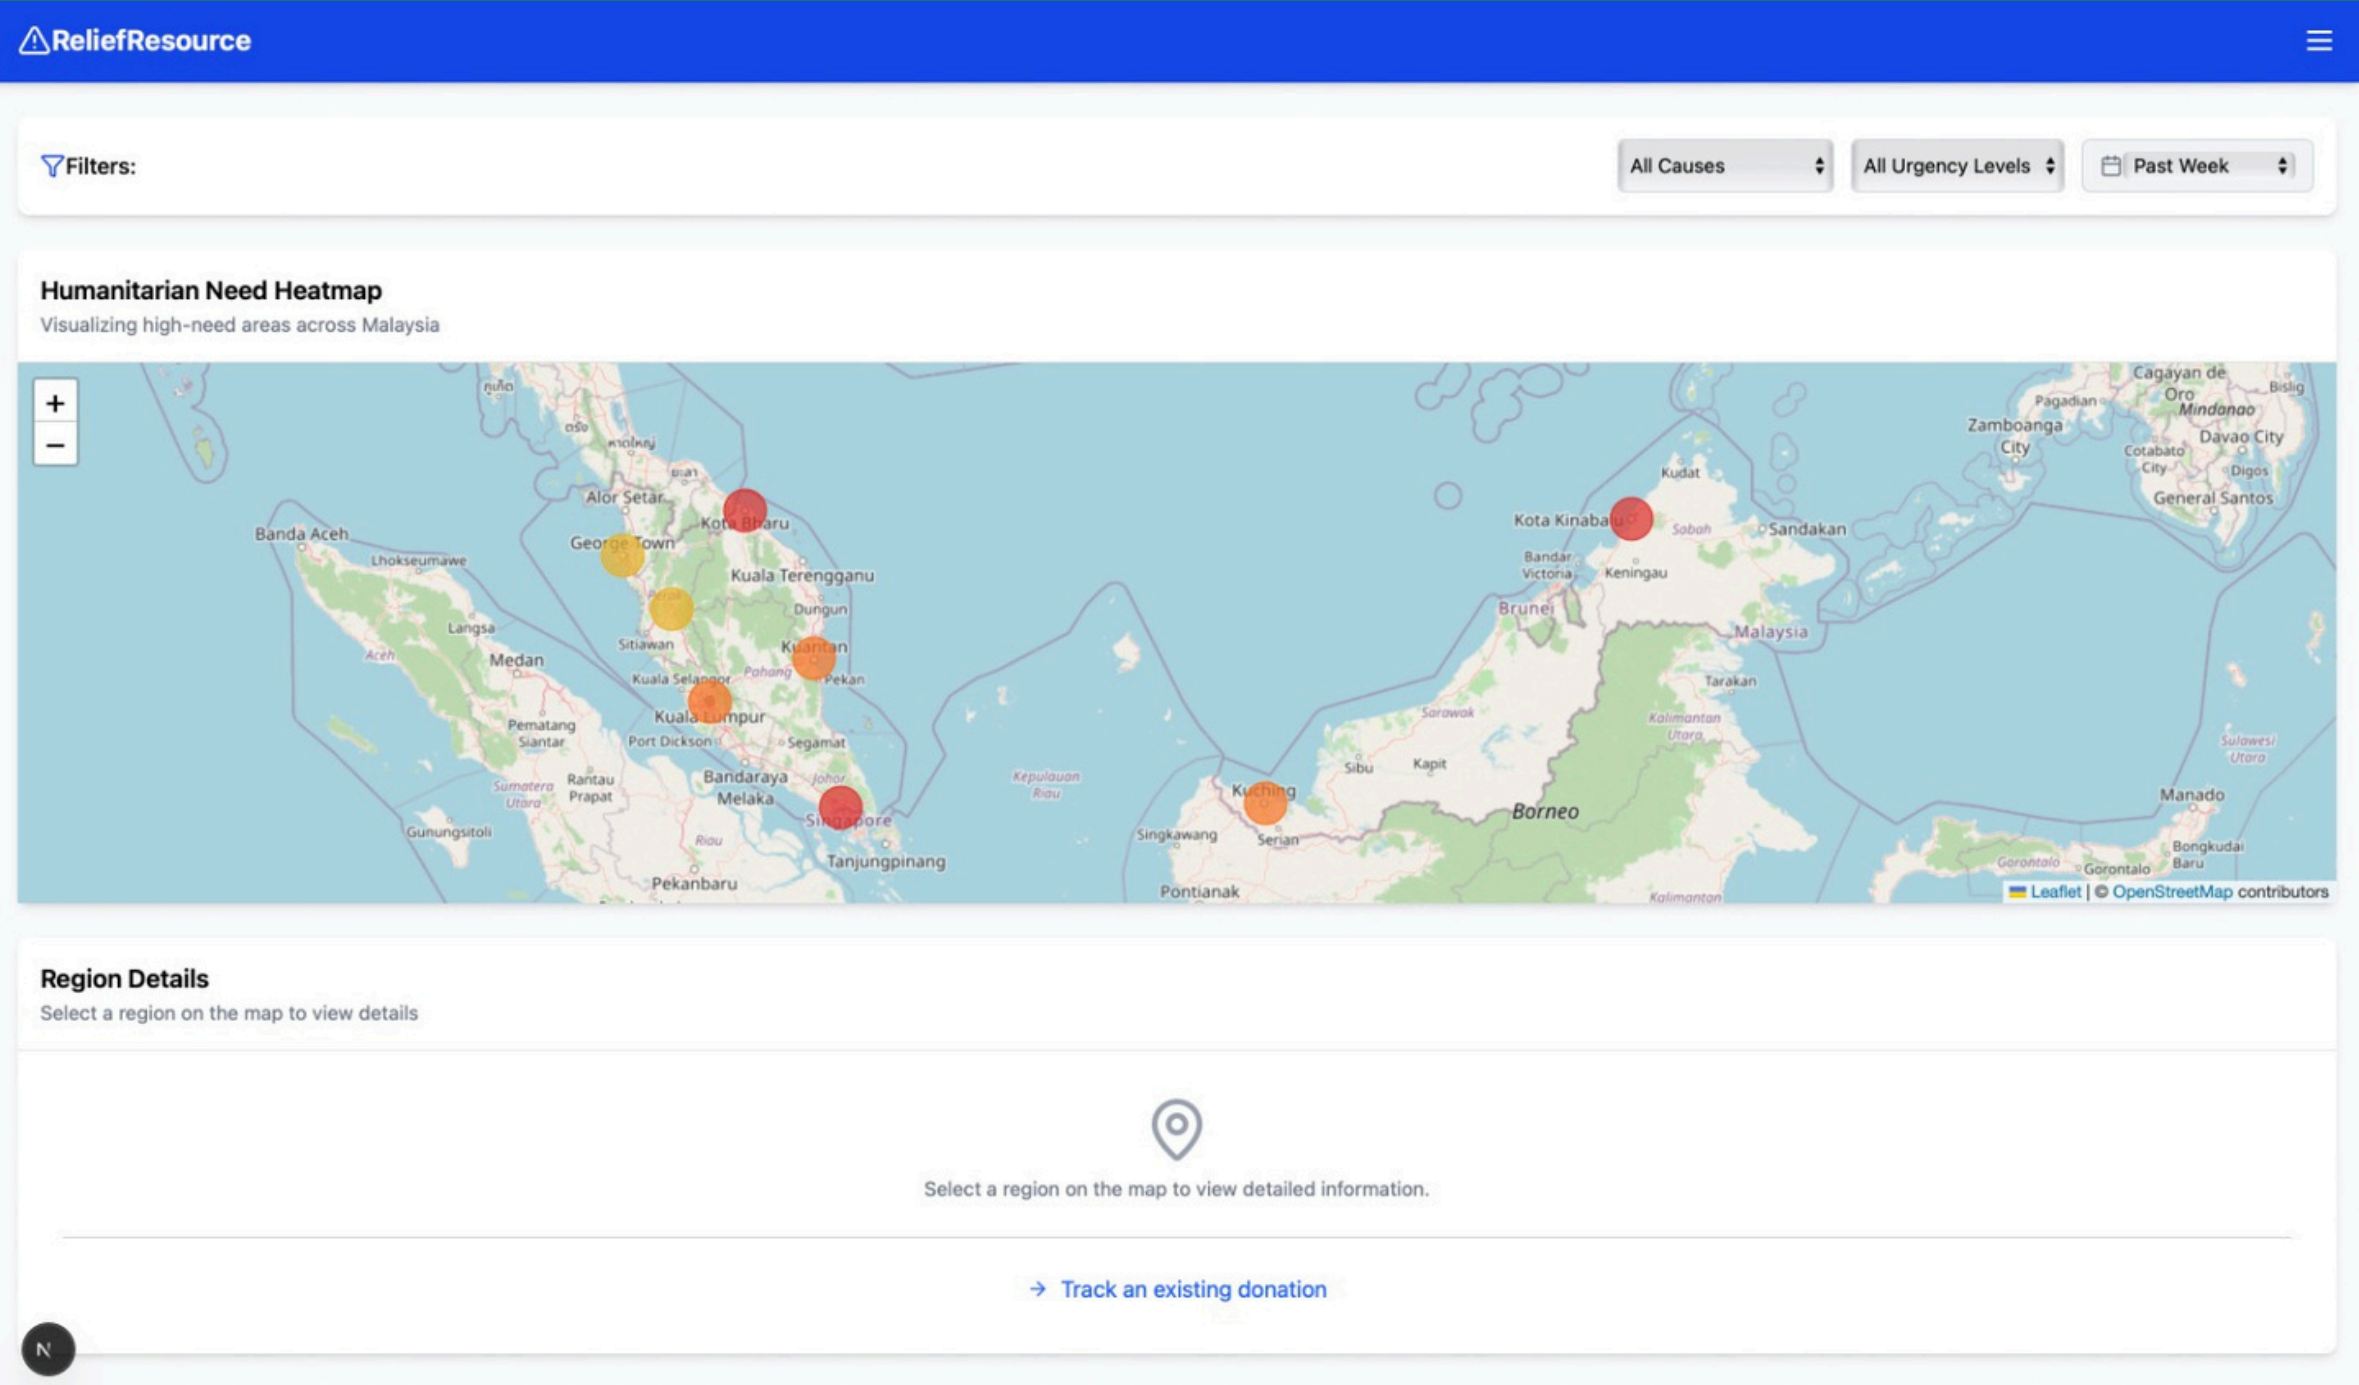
ReliefResource

Filters:

All Causes

All Urgency Levels

Past Week

Humanitarian Need Heatmap

Visualizing high-need areas across Malaysia

+
−

Alor Setar
Kota Bharu
George Town
Kuala Terengganu
Dungun
Kuantan
Sitiawan
Pahang
Pekan
Kuala Selangor
Kuala Lumpur
Port Dickson
Segamat
Bandaraya Melaka
Johor
Singapore
Tanjungpinang
Riau
Pekanbaru
Banda Aceh
Lhokseumawe
Langsa
Aceh
Medan
Pematang Siantar
Sumatera Utara
Rantau Prapat
Gunungsitoli
Kepulauan Riau
Singkawang
Kuching
Serian
Pontianak
Sibu
Kapit
Sarawak
Borneo
Brunei
Bandar Victoria
Kota Kinabalu
Sabah
Keningau
Kudat
Sandakan
Malaysia
Tarakan
Kalimantan Utara
Kalimantan
Zamboanga City
Pagadian
Cagayan de Oro
Bislig
Mindanao
Davao City
Cotabato City
Digos
General Santos
Manado
Sulawesi Utara
Gorontalo
Bongkudai Baru

Leaflet | © OpenStreetMap contributors

Region Details

Select a region on the map to view details

Select a region on the map to view detailed information.

→ Track an existing donation

N